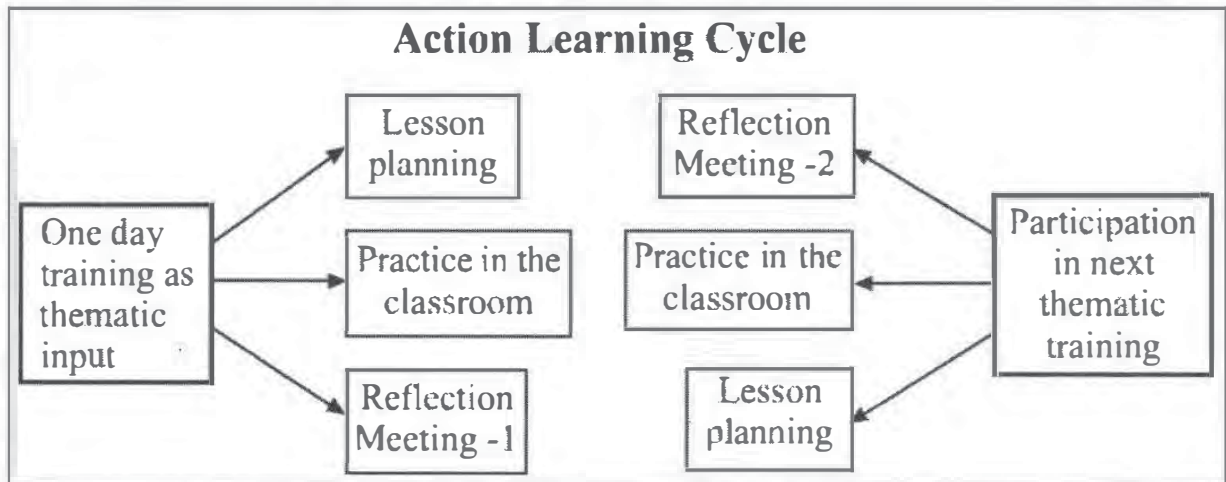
Action Learning Cycle

One day training as thematic input

Lesson planning

Practice in the classroom

Reflection Meeting -1

Reflection Meeting -2

Practice in the classroom

Lesson planning

Participation in next thematic training